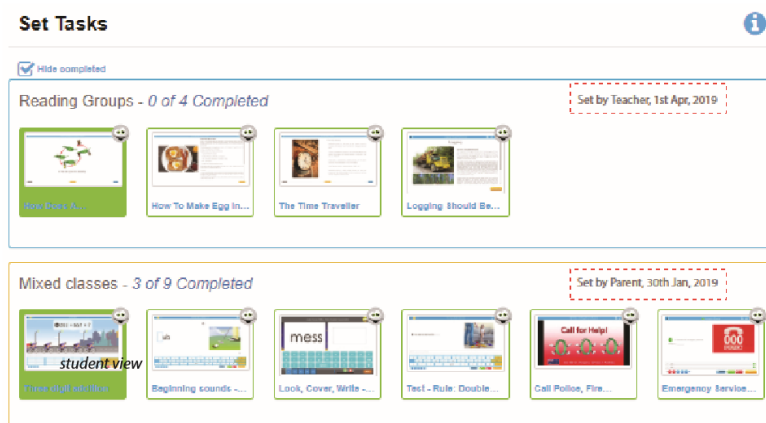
Set Tasks

Hide completed

Reading Groups - 0 of 4 Completed

Set by Teacher, 1st Apr, 2019

How Does A...

How To Make Egg In...

The Time Traveller

Logging Should Be...

Mixed classes - 3 of 9 Completed

Set by Parent, 30th Jan, 2019

student view

Three digit addition

Beginning sounds -...

mess

Look, Cover, Write -...

Test - Rule: Double...

Call for Help!

Call Police, Fire...

Emergency Service...